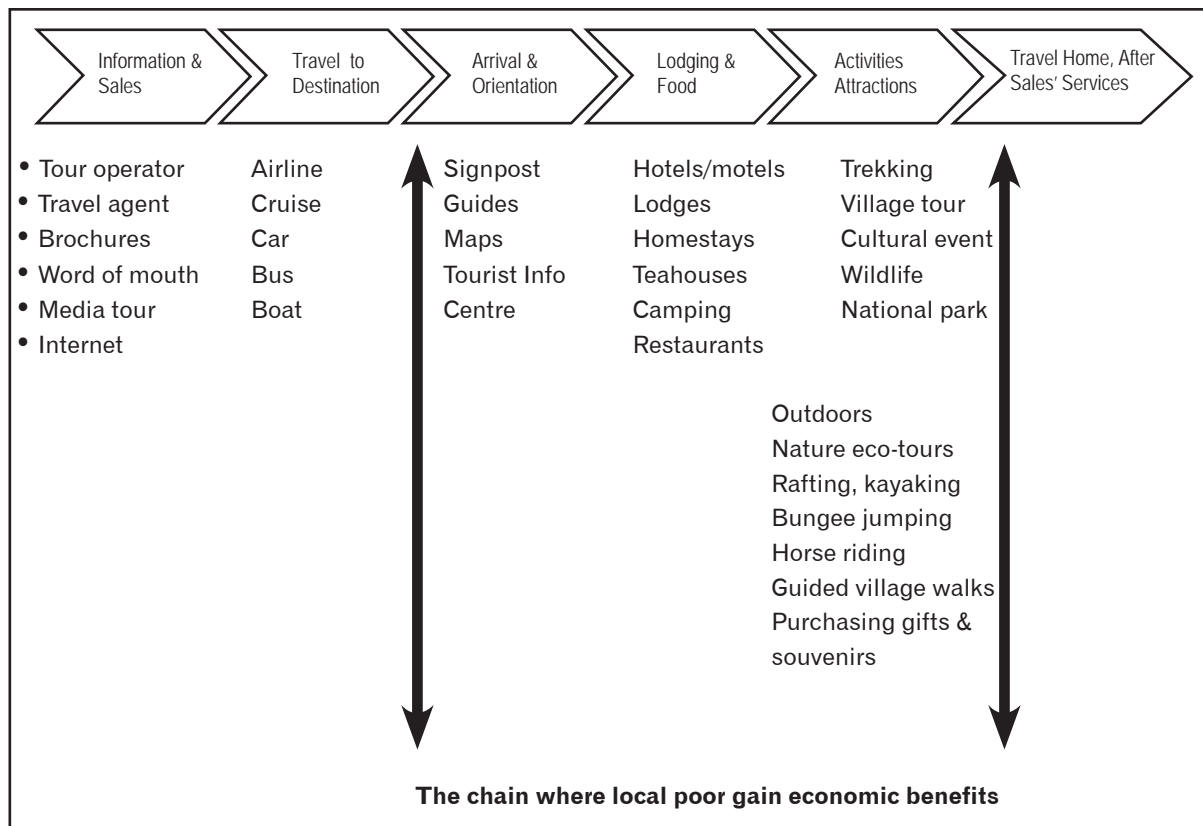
Information & Sales

Travel to Destination

Arrival & Orientation

Lodging & Food

Activities Attractions

Travel Home, After Sales' Services

• Tour operator
• Travel agent
• Brochures
• Word of mouth
• Media tour
• Internet

Airline
Cruise
Car
Bus
Boat

Signpost
Guides
Maps
Tourist Info Centre

Hotels/motels
Lodges
Homestays
Teahouses
Camping
Restaurants

Trekking
Village tour
Cultural event
Wildlife
National park

Outdoors
Nature eco-tours
Rafting, kayaking
Bungee jumping
Horse riding
Guided village walks
Purchasing gifts & souvenirs

The chain where local poor gain economic benefits